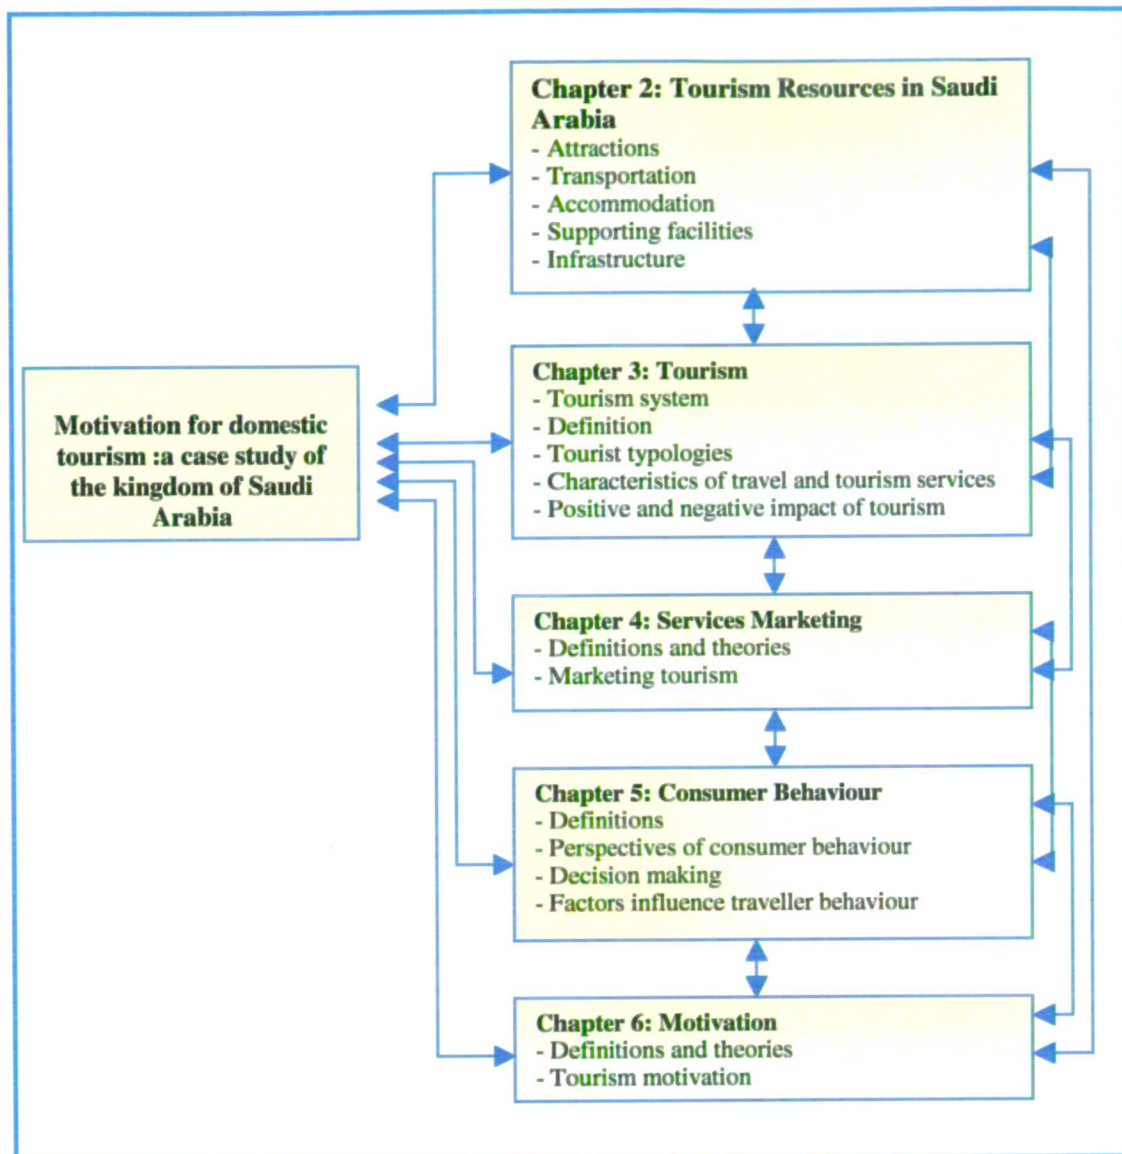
Motivation for domestic tourism :a case study of the kingdom of Saudi Arabia

Chapter 2: Tourism Resources in Saudi Arabia
- Attractions
- Transportation
- Accommodation
- Supporting facilities
- Infrastructure

Chapter 3: Tourism
- Tourism system
- Definition
- Tourist typologies
- Characteristics of travel and tourism services
- Positive and negative impact of tourism

Chapter 4: Services Marketing
- Definitions and theories
- Marketing tourism

Chapter 5: Consumer Behaviour
- Definitions
- Perspectives of consumer behaviour
- Decision making
- Factors influence traveller behaviour

Chapter 6: Motivation
- Definitions and theories
- Tourism motivation